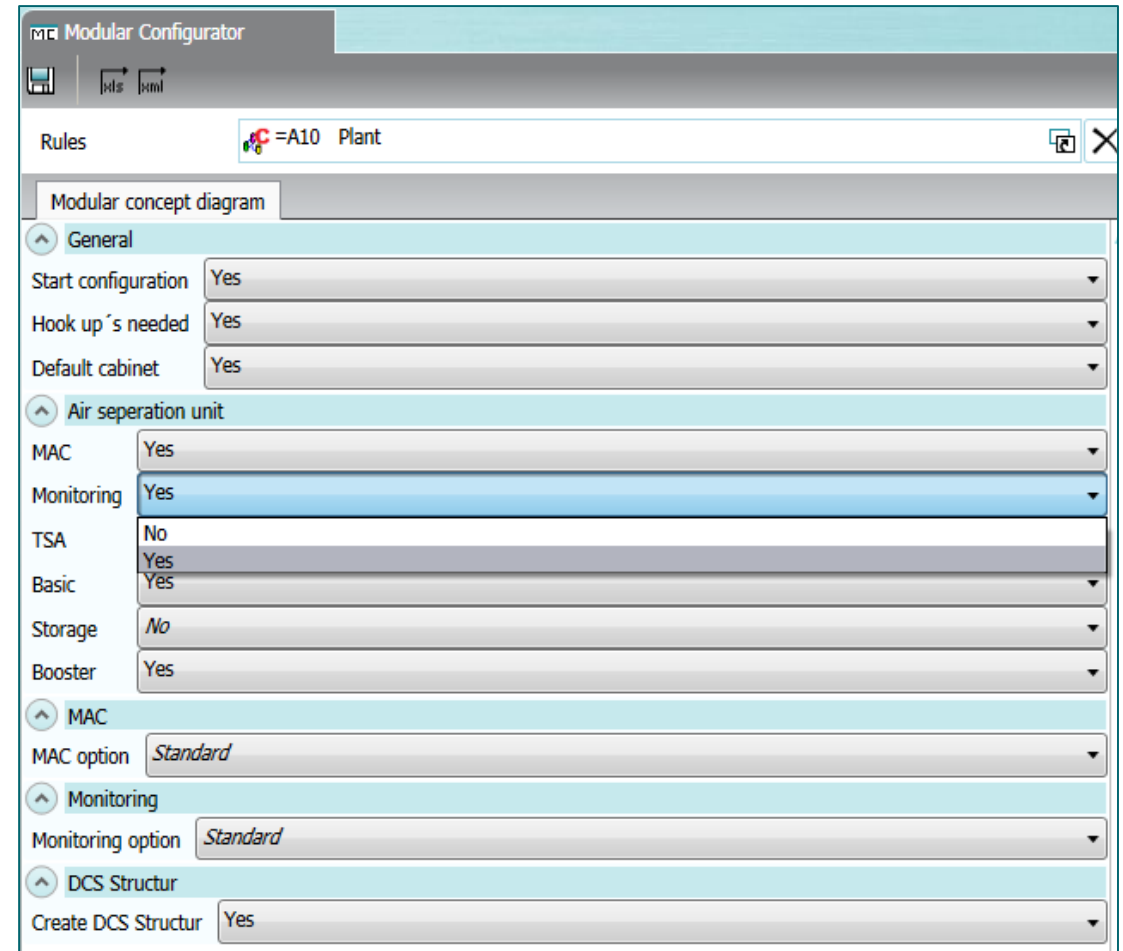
MC Modular Configurator

xls xml

Rules
=A10 Plant

Modular concept diagram

General
Start configuration Yes
Hook up´s needed Yes
Default cabinet Yes

Air seperation unit
MAC Yes
Monitoring Yes
No
Yes
TSA
Basic Yes
Storage *No*
Booster Yes

MAC
MAC option *Standard*

Monitoring
Monitoring option *Standard*

DCS Structur
Create DCS Structur Yes